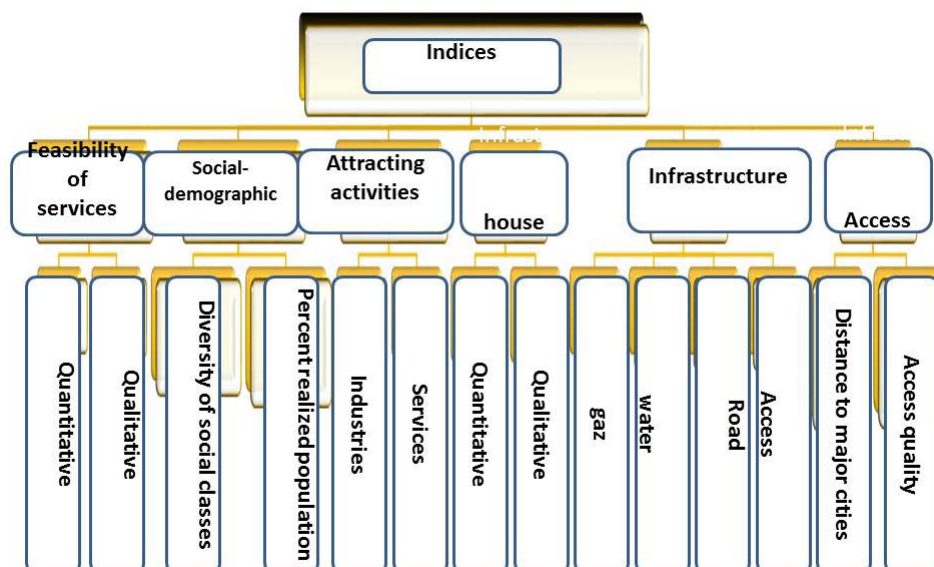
Indices

Feasibility of services

Social-demographic

Attracting activities

Infrast

house

Infrastructure

Indices

Access

Quantitative

Qualitative

Diversity of social classes

Percent realized population

Industries

Services

Quantitative

Qualitative

gaz

water

Road

Access

Distance to major cities

Access quality